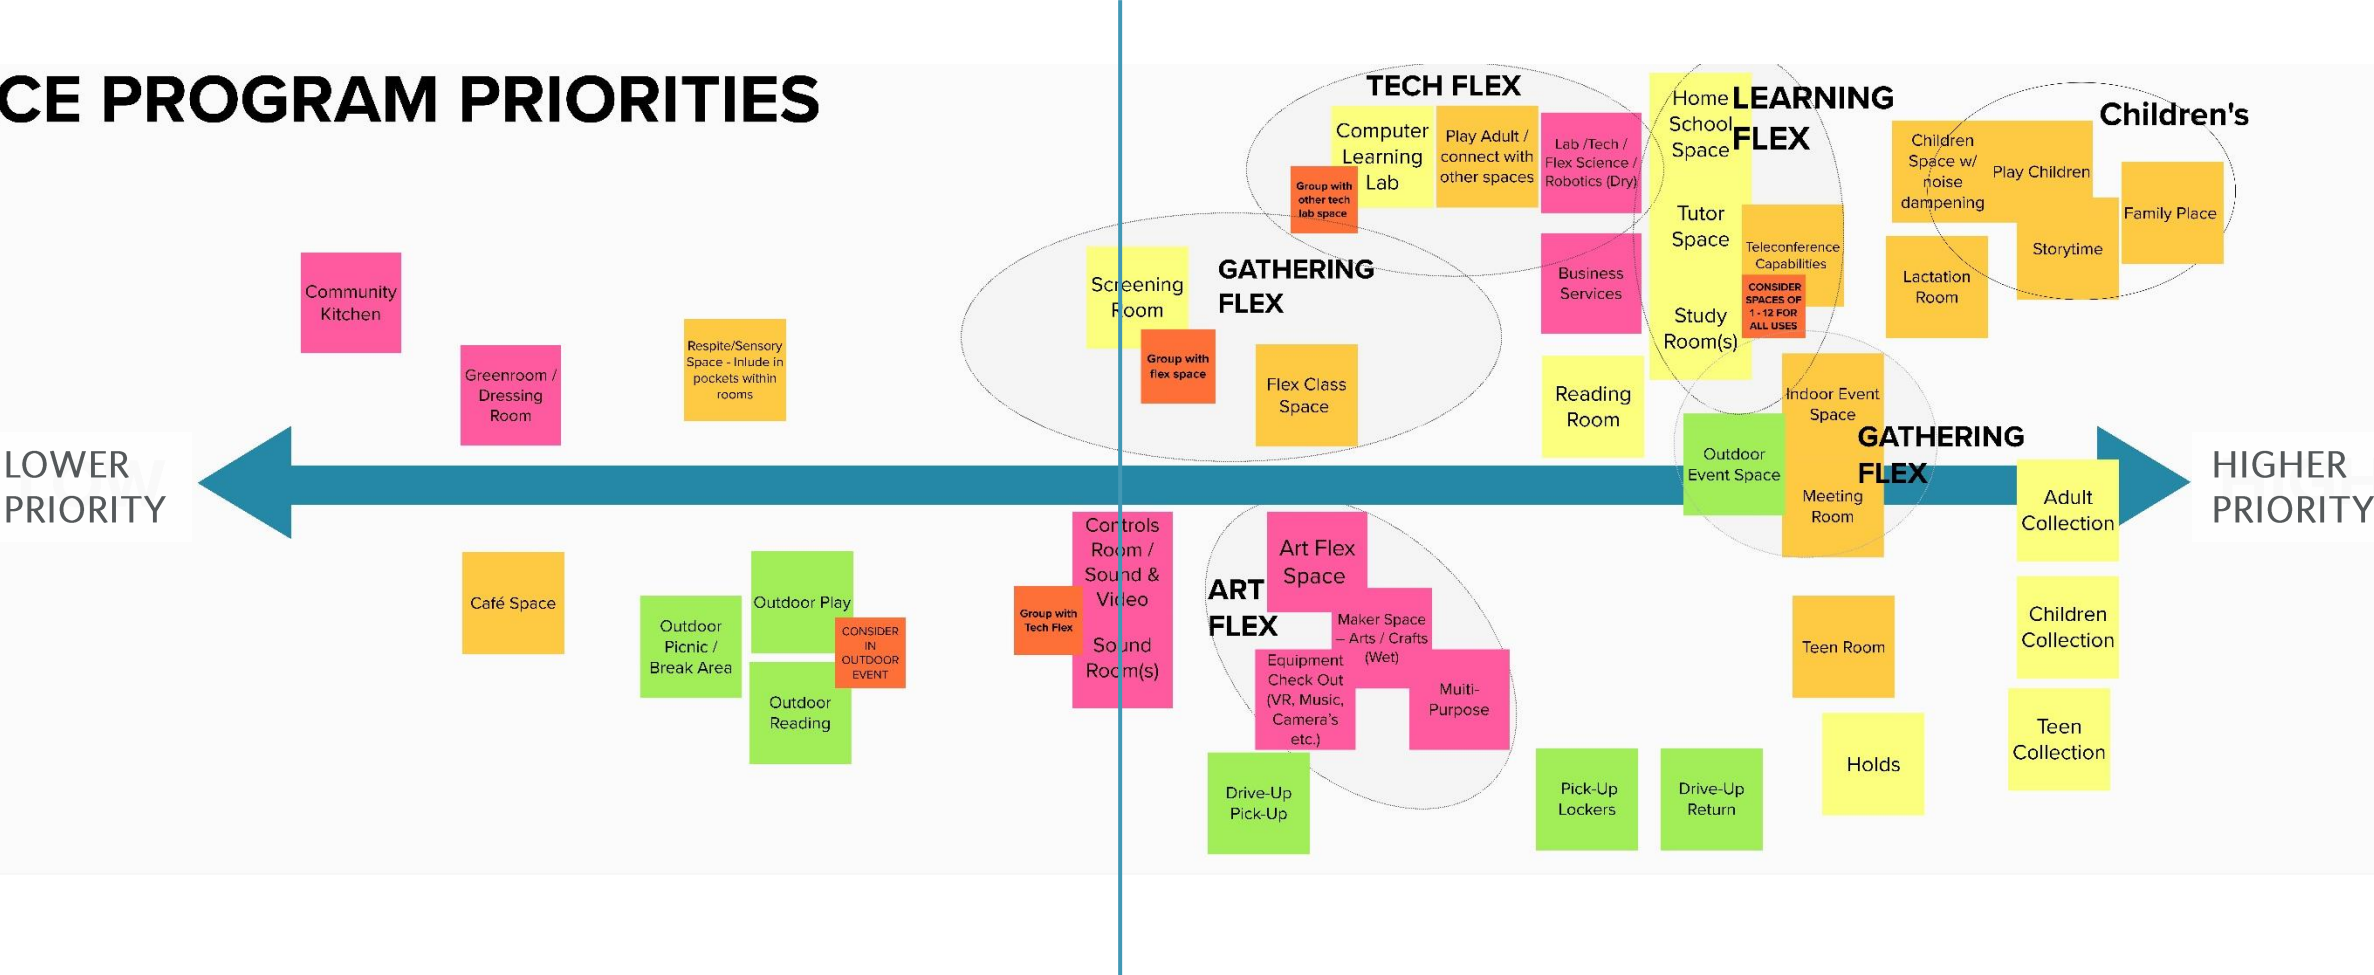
CE PROGRAM PRIORITIES

LOWER PRIORITY

HIGHER PRIORITY

Community Kitchen

Greenroom / Dressing Room

Respite/Sensory Space - Inlude in pockets within rooms

Café Space

Outdoor Picnic / Break Area

Outdoor Play

CONSIDER IN OUTDOOR EVENT

Outdoor Reading

Group with Tech Flex

Controls Room / Sound & Video

Sound Room(s)

GATHERING FLEX

Screening Room

Group with flex space

Flex Class Space

TECH FLEX

Computer Learning Lab

Group with other tech lab space

Play Adult / connect with other spaces

Lab /Tech / Flex Science / Robotics (Dry)

Business Services

Reading Room

ART FLEX

Art Flex Space

Maker Space – Arts / Crafts (Wet)

Equipment Check Out (VR, Music, Camera's etc.)

Multi-Purpose

Drive-Up Pick-Up

Pick-Up Lockers

Drive-Up Return

Home School Space

LEARNING FLEX

Tutor Space

Study Room(s)

Teleconference Capabilities

CONSIDER SPACES OF 1 - 12 FOR ALL USES

Children's

Children Space w/ noise dampening

Play Children

Family Place

Storytime

Lactation Room

Outdoor Event Space

Indoor Event Space

GATHERING FLEX

Meeting Room

Teen Room

Holds

Adult Collection

Children Collection

Teen Collection